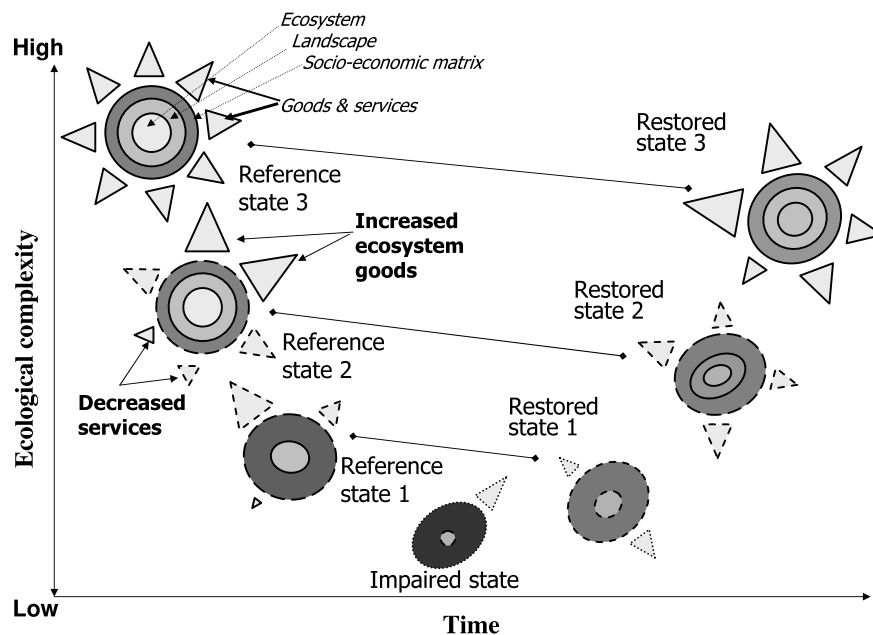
High

Ecosystem
Landscape
Socio-economic matrix
Goods & services

Restored state 3

Reference state 3

Increased ecosystem goods

Restored state 2

Reference state 2

Decreased services

Restored state 1

Reference state 1

Impaired state

Ecological complexity

Low

Time